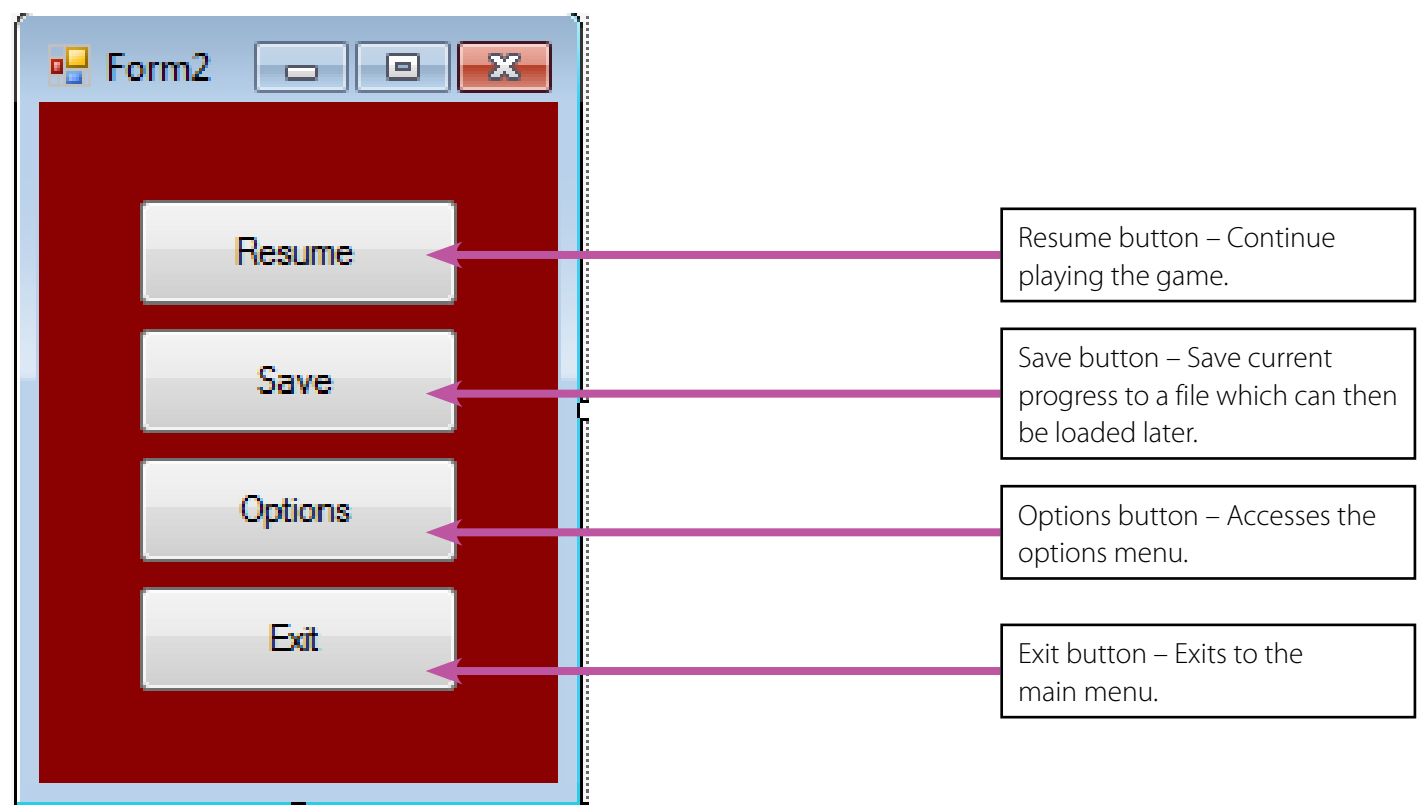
Form2

Resume

Save

Options

Exit

Resume button – Continue playing the game.

Save button – Save current progress to a file which can then be loaded later.

Options button – Accesses the options menu.

Exit button – Exits to the main menu.